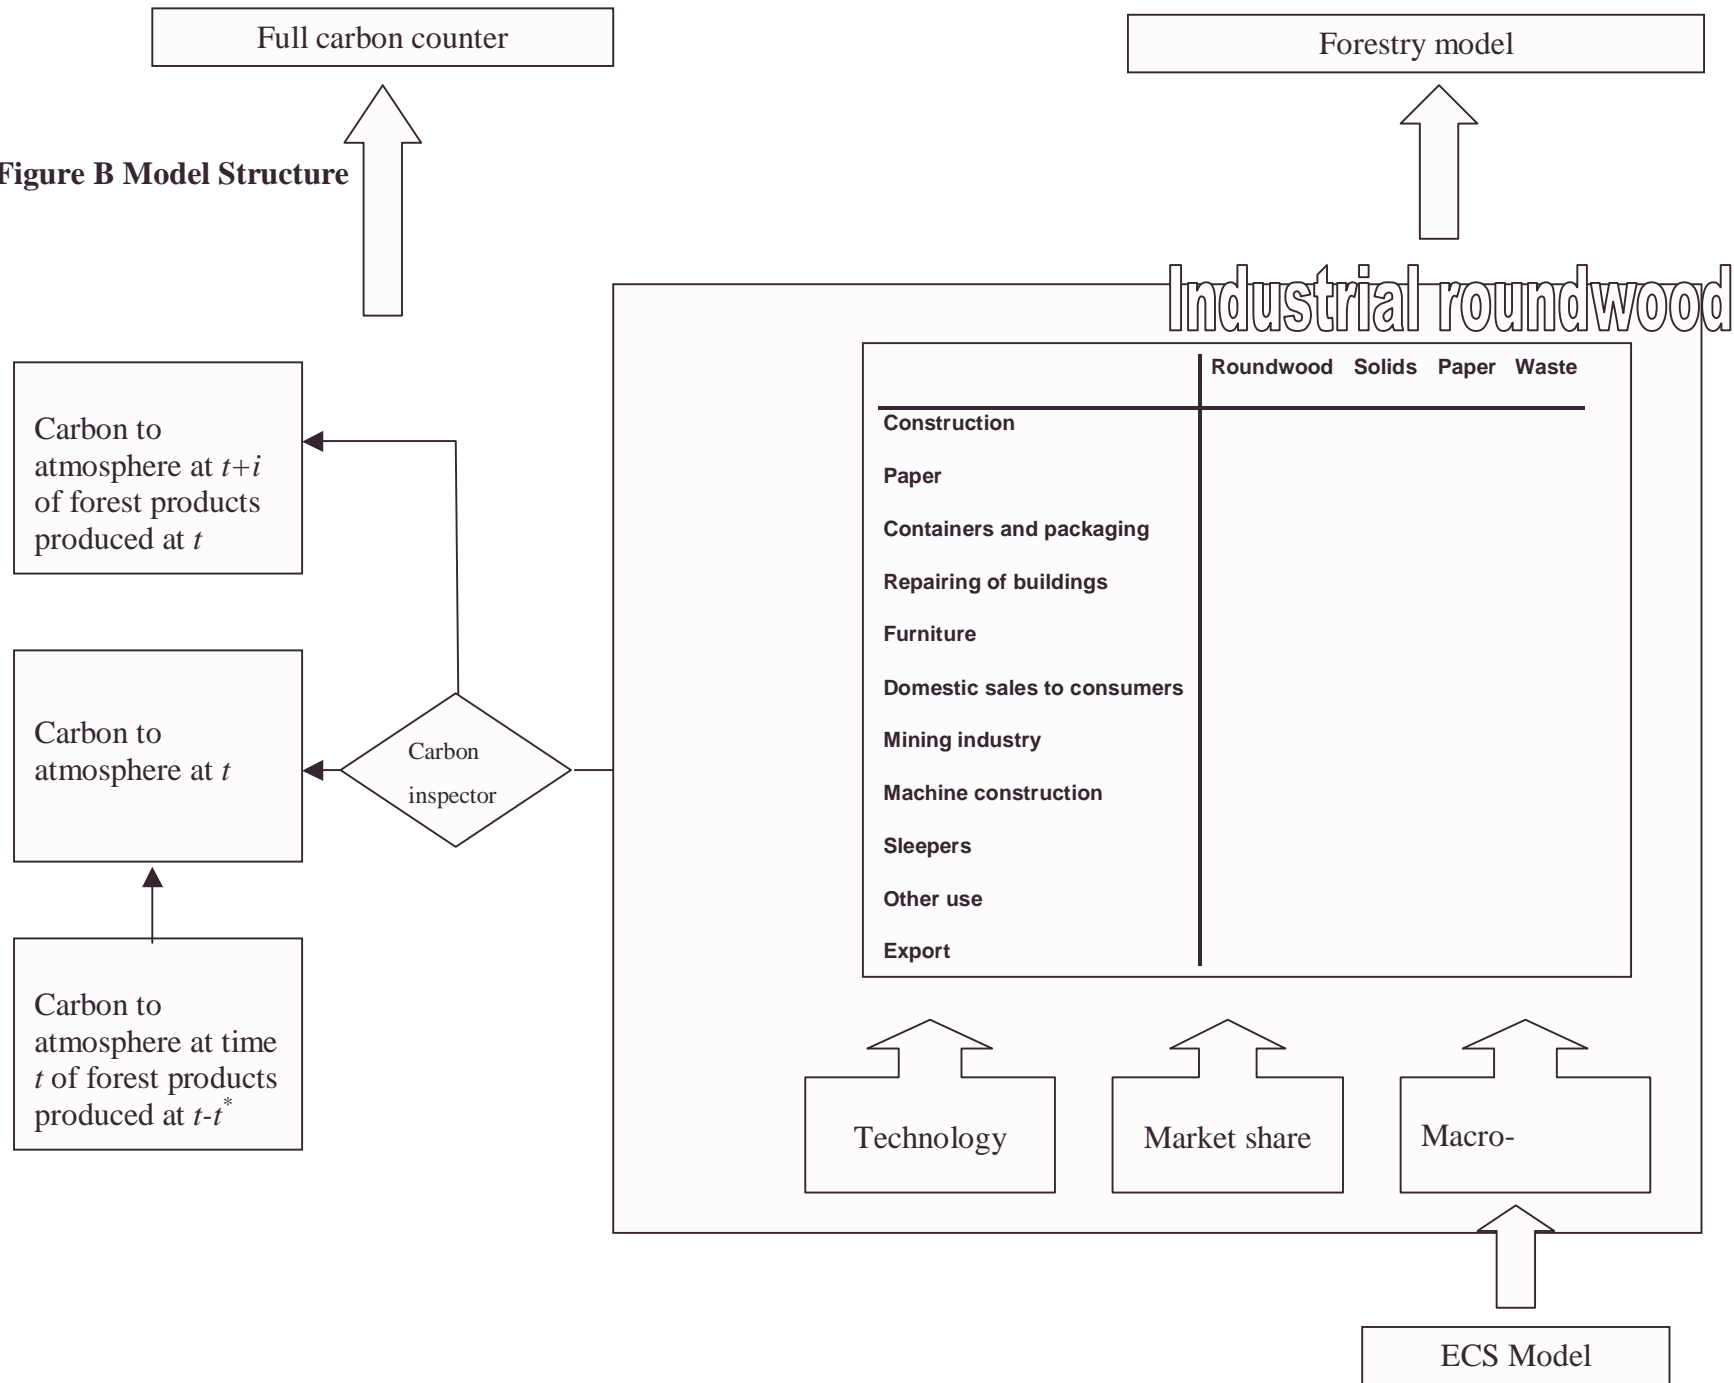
Full carbon counter

Forestry model

Figure B Model Structure

Industrial roundwood

| | Roundwood | Solids | Paper | Waste |
|---|---|---|---|---|
| Construction | | | | |
| Paper | | | | |
| Containers and packaging | | | | |
| Repairing of buildings | | | | |
| Furniture | | | | |
| Domestic sales to consumers | | | | |
| Mining industry | | | | |
| Machine construction | | | | |
| Sleepers | | | | |
| Other use | | | | |
| Export | | | | |

Carbon to atmosphere at $t+i$ of forest products produced at $t$

Carbon to atmosphere at $t$

Carbon inspector

Carbon to atmosphere at time $t$ of forest products produced at $t-t^*$

Technology

Market share

Macro-

ECS Model